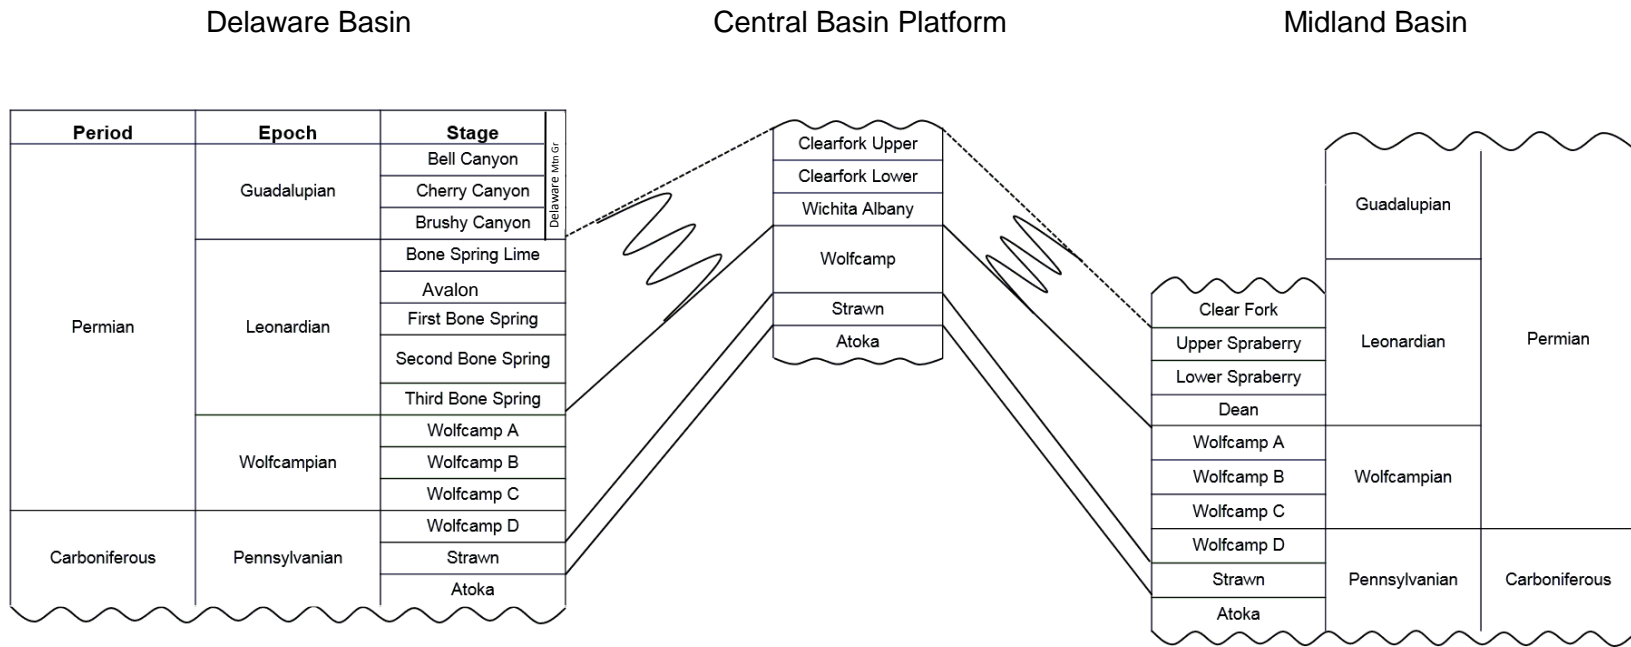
Delaware Basin

| Period | Epoch | Stage | |
|---|---|---|---|
| Permian | Guadalupian | Bell Canyon | Delaware Mtn Gr |
| | | Cherry Canyon | |
| | | Brushy Canyon | |
| | Leonardian | Bone Spring Lime | |
| | | Avalon | |
| | | First Bone Spring | |
| | | Second Bone Spring | |
| | | Third Bone Spring | |
| | Wolfcampian | Wolfcamp A | |
| | | Wolfcamp B | |
| | | Wolfcamp C | |
| Carboniferous | Pennsylvanian | Wolfcamp D | |
| | | Strawn | |
| | | Atoka | |

Central Basin Platform

| |
|---|
| Clearfork Upper |
| Clearfork Lower |
| Wichita Albany |
| Wolfcamp |
| Strawn |
| Atoka |

Midland Basin

| | | |
|---|---|---|
| | Guadalupian | Permian |
| Clear Fork | Leonardian | |
| Upper Spraberry | | |
| Lower Spraberry | | |
| Dean | | |
| Wolfcamp A | Wolfcampian | |
| Wolfcamp B | | |
| Wolfcamp C | | |
| Wolfcamp D | Pennsylvanian | Carboniferous |
| Strawn | | |
| Atoka | | |